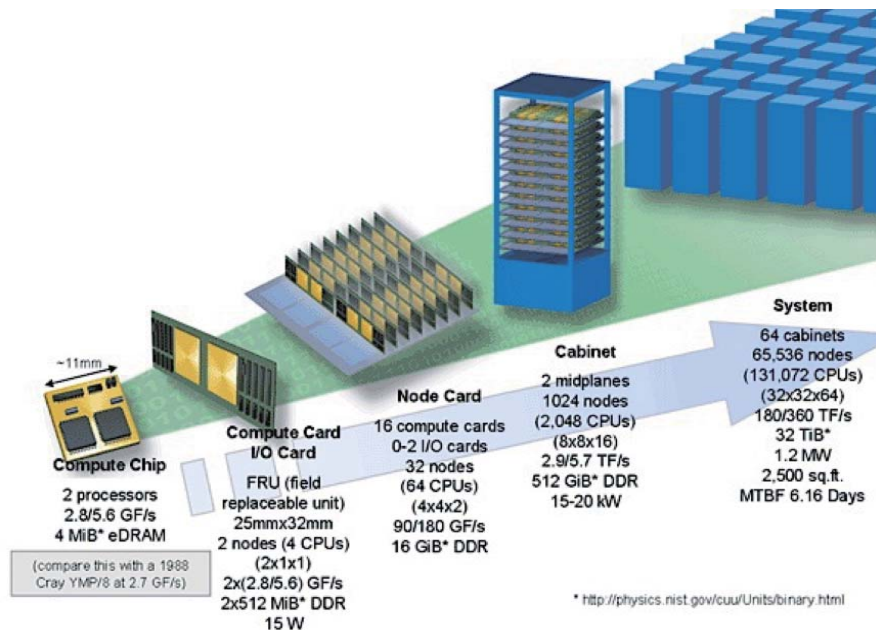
~11mm

Compute Chip

2 processors
2.8/5.6 GF/s
4 MiB* eDRAM

(compare this with a 1988 Cray YMP/8 at 2.7 GF/s)

Compute Card
I/O Card

FRU (field replaceable unit)
25mmx32mm
2 nodes (4 CPUs)
(2x1x1)
2x(2.8/5.6) GF/s
2x512 MiB* DDR
15 W

Node Card

16 compute cards
0-2 I/O cards
32 nodes
(64 CPUs)
(4x4x2)
90/180 GF/s
16 GiB* DDR

Cabinet

2 midplanes
1024 nodes
(2,048 CPUs)
(8x8x16)
2.9/5.7 TF/s
512 GiB* DDR
15-20 kW

System

64 cabinets
65,536 nodes
(131,072 CPUs)
(32x32x64)
180/360 TF/s
32 TiB*
1.2 MW
2,500 sq.ft.
MTBF 6.16 Days

* http://physics.nist.gov/cuu/Units/binary.html